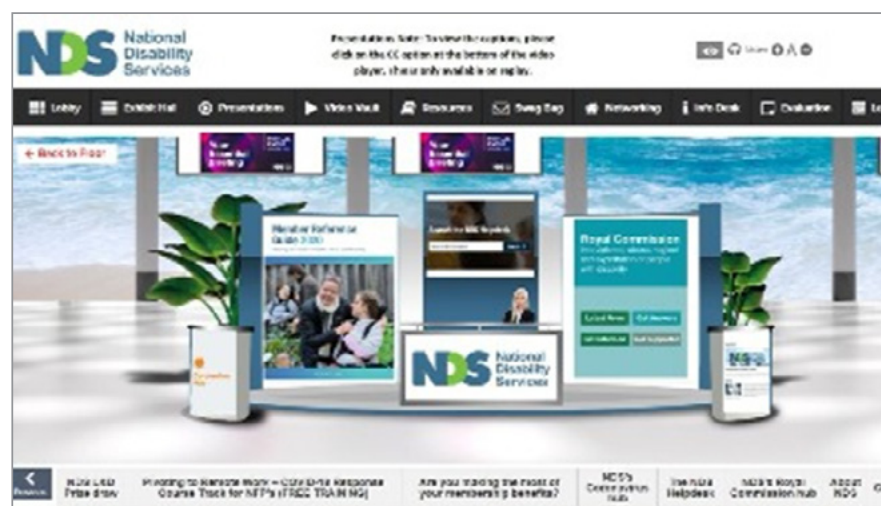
NDS National Disability Services

Presentations Note: To view the captions, please click on the CC option at the bottom of the video player, these only available on replay.

Lobby | Exhibit Hall | Presentations | Video Vault | Resources | Swag Bag | Networking | Info Desk | Evaluation

← Back to Floor

Member Reference Guide 2020

Royal Commission

NDS National Disability Services

Previous

NDS LEO Prize draw

Pivoting to Remote Work – COVID-19 Response Course Track for NFPs (FREE TRAINING)

Are you making the most of your membership benefits?

NDS's Coronavirus hub

The NDIS Helpdesk

NDS's Royal Commission hub

About NDS